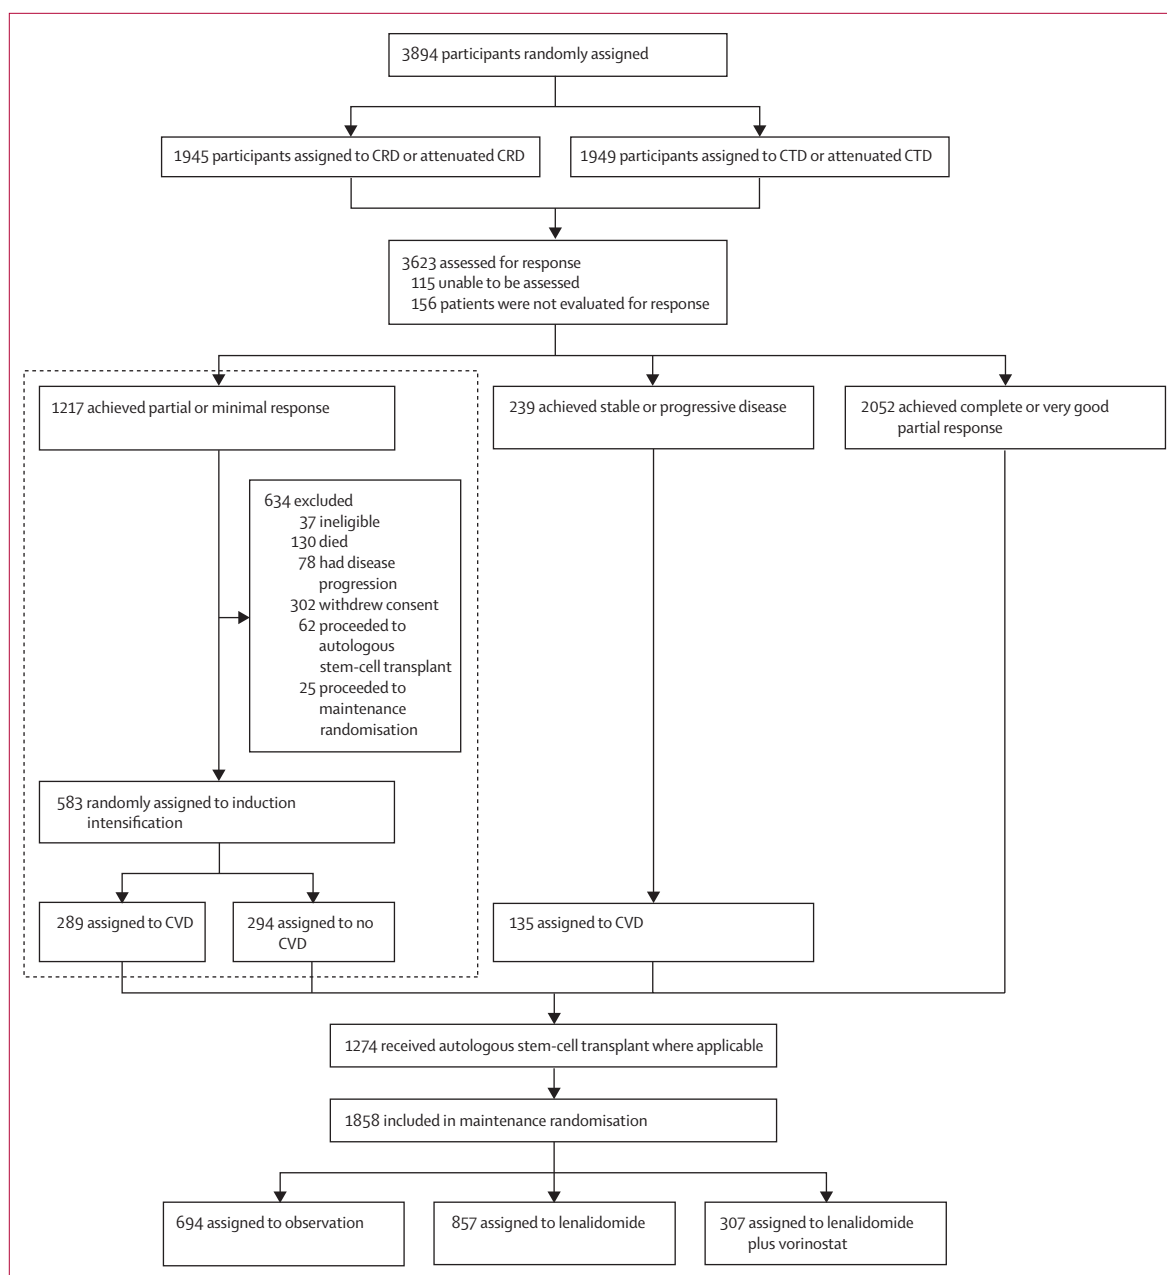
3894 participants randomly assigned

1945 participants assigned to CRD or attenuated CRD

1949 participants assigned to CTD or attenuated CTD

3623 assessed for response
115 unable to be assessed
156 patients were not evaluated for response

1217 achieved partial or minimal response

239 achieved stable or progressive disease

2052 achieved complete or very good partial response

634 excluded
37 ineligible
130 died
78 had disease progression
302 withdrew consent
62 proceeded to autologous stem-cell transplant
25 proceeded to maintenance randomisation

583 randomly assigned to induction intensification

289 assigned to CVD

294 assigned to no CVD

135 assigned to CVD

1274 received autologous stem-cell transplant where applicable

1858 included in maintenance randomisation

694 assigned to observation

857 assigned to lenalidomide

307 assigned to lenalidomide plus vorinostat